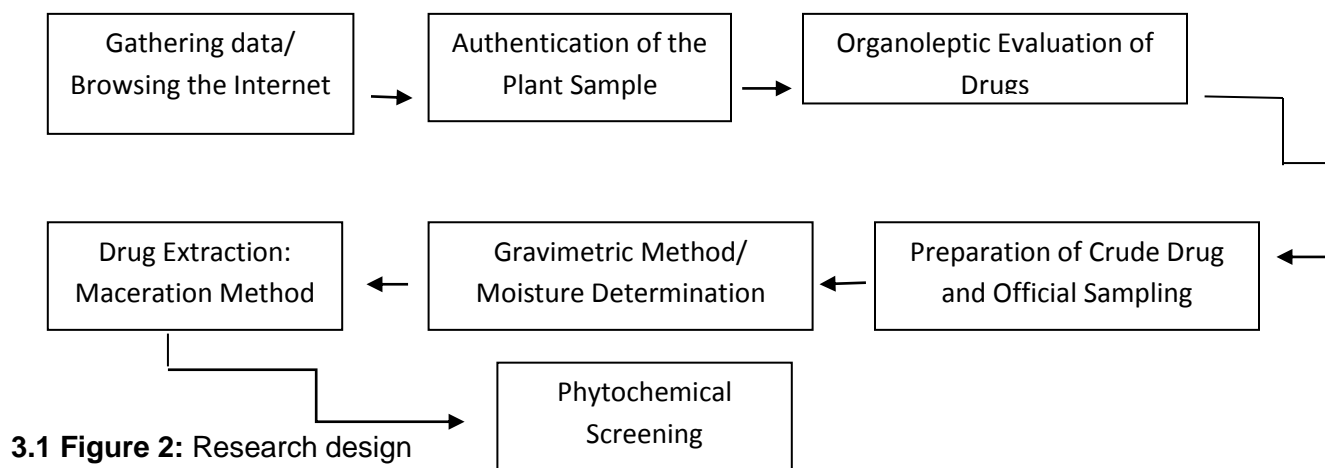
Gathering data/ Browsing the Internet

Authentication of the Plant Sample

Organoleptic Evaluation of Drugs

Preparation of Crude Drug and Official Sampling

Gravimetric Method/ Moisture Determination

Drug Extraction: Maceration Method

Phytochemical Screening

**3.1 Figure 2:** Research design